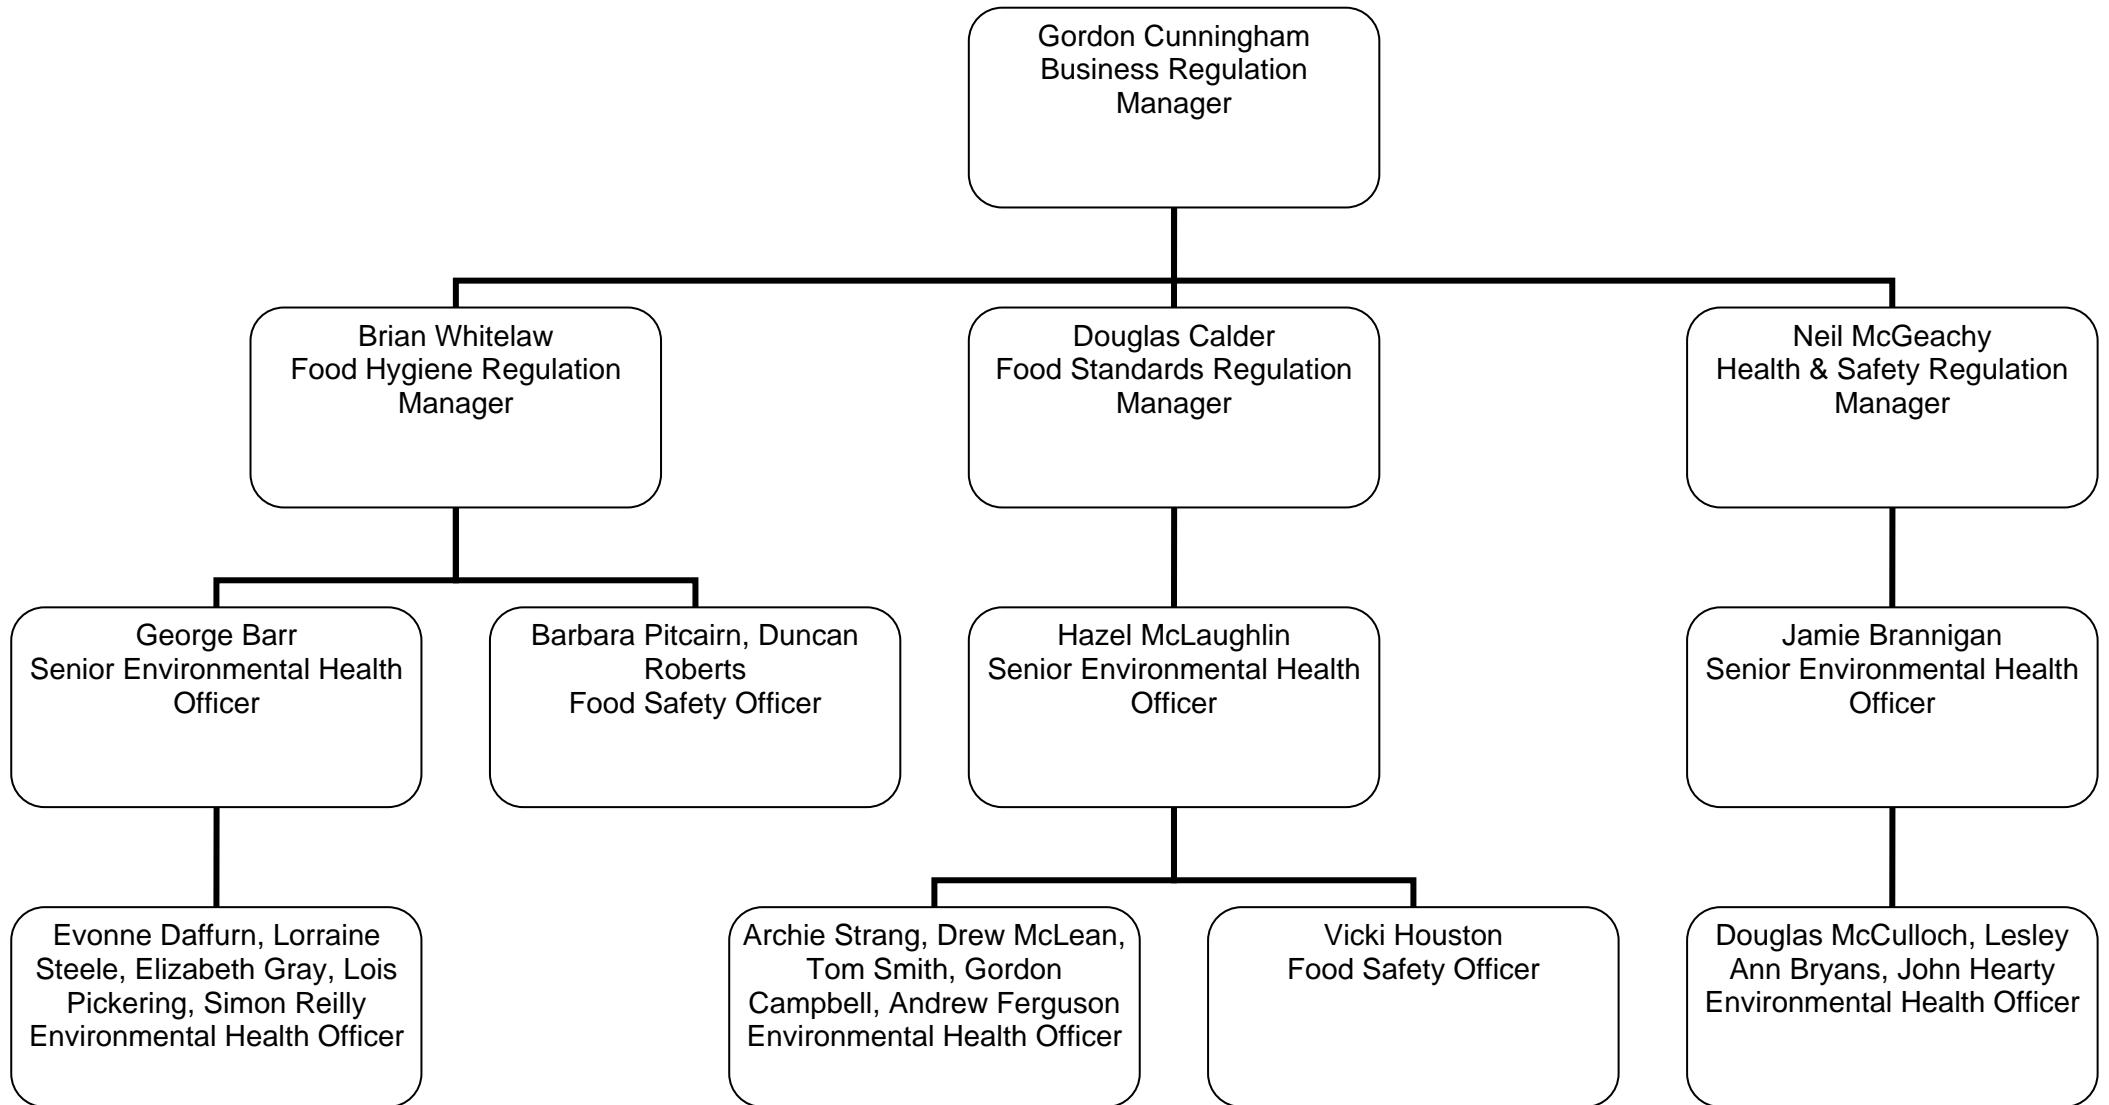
Gordon Cunningham
Business Regulation
Manager

Brian Whitelaw
Food Hygiene Regulation
Manager

Douglas Calder
Food Standards Regulation
Manager

Neil McGeachy
Health & Safety Regulation
Manager

George Barr
Senior Environmental Health
Officer

Barbara Pitcairn, Duncan
Roberts
Food Safety Officer

Hazel McLaughlin
Senior Environmental Health
Officer

Jamie Brannigan
Senior Environmental Health
Officer

Evonne Daffurn, Lorraine Steele, Elizabeth Gray, Lois Pickering, Simon Reilly
Environmental Health Officer

Archie Strang, Drew McLean, Tom Smith, Gordon Campbell, Andrew Ferguson
Environmental Health Officer

Vicki Houston
Food Safety Officer

Douglas McCulloch, Lesley Ann Bryans, John Hearty
Environmental Health Officer